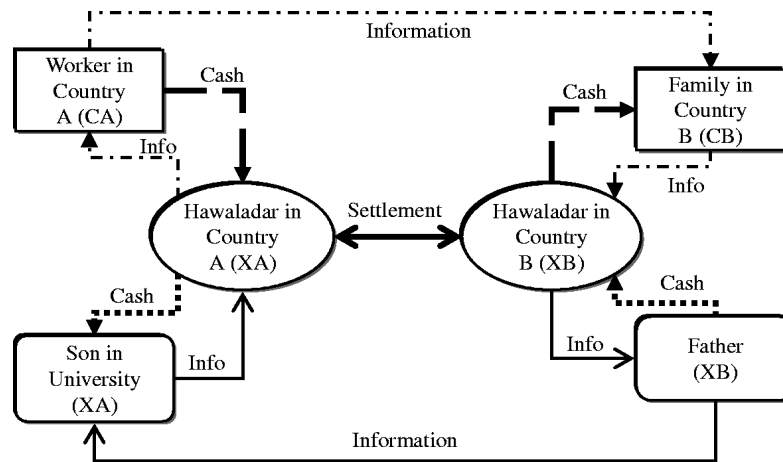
Information

Worker in Country A (CA)

Cash

Family in Country B (CB)

Cash

Info

Info

Hawaladar in Country A (XA)

Settlement

Hawaladar in Country B (XB)

Cash

Cash

Son in University (XA)

Info

Info

Father (XB)

Information